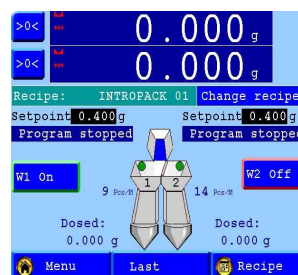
>0<

0.000 g

>0<

0.000 g

Recipe: INTROPACK 01 Change recipe

Setpoint 0.400 g

Setpoint 0.400 g

Program stopped

Program stopped

W1 On

W2 Off

1

2

9 Pcs/M

14 Pcs/M

Dosed:
0.000 g

Dosed:
0.000 g

Menu

Last

Recipe